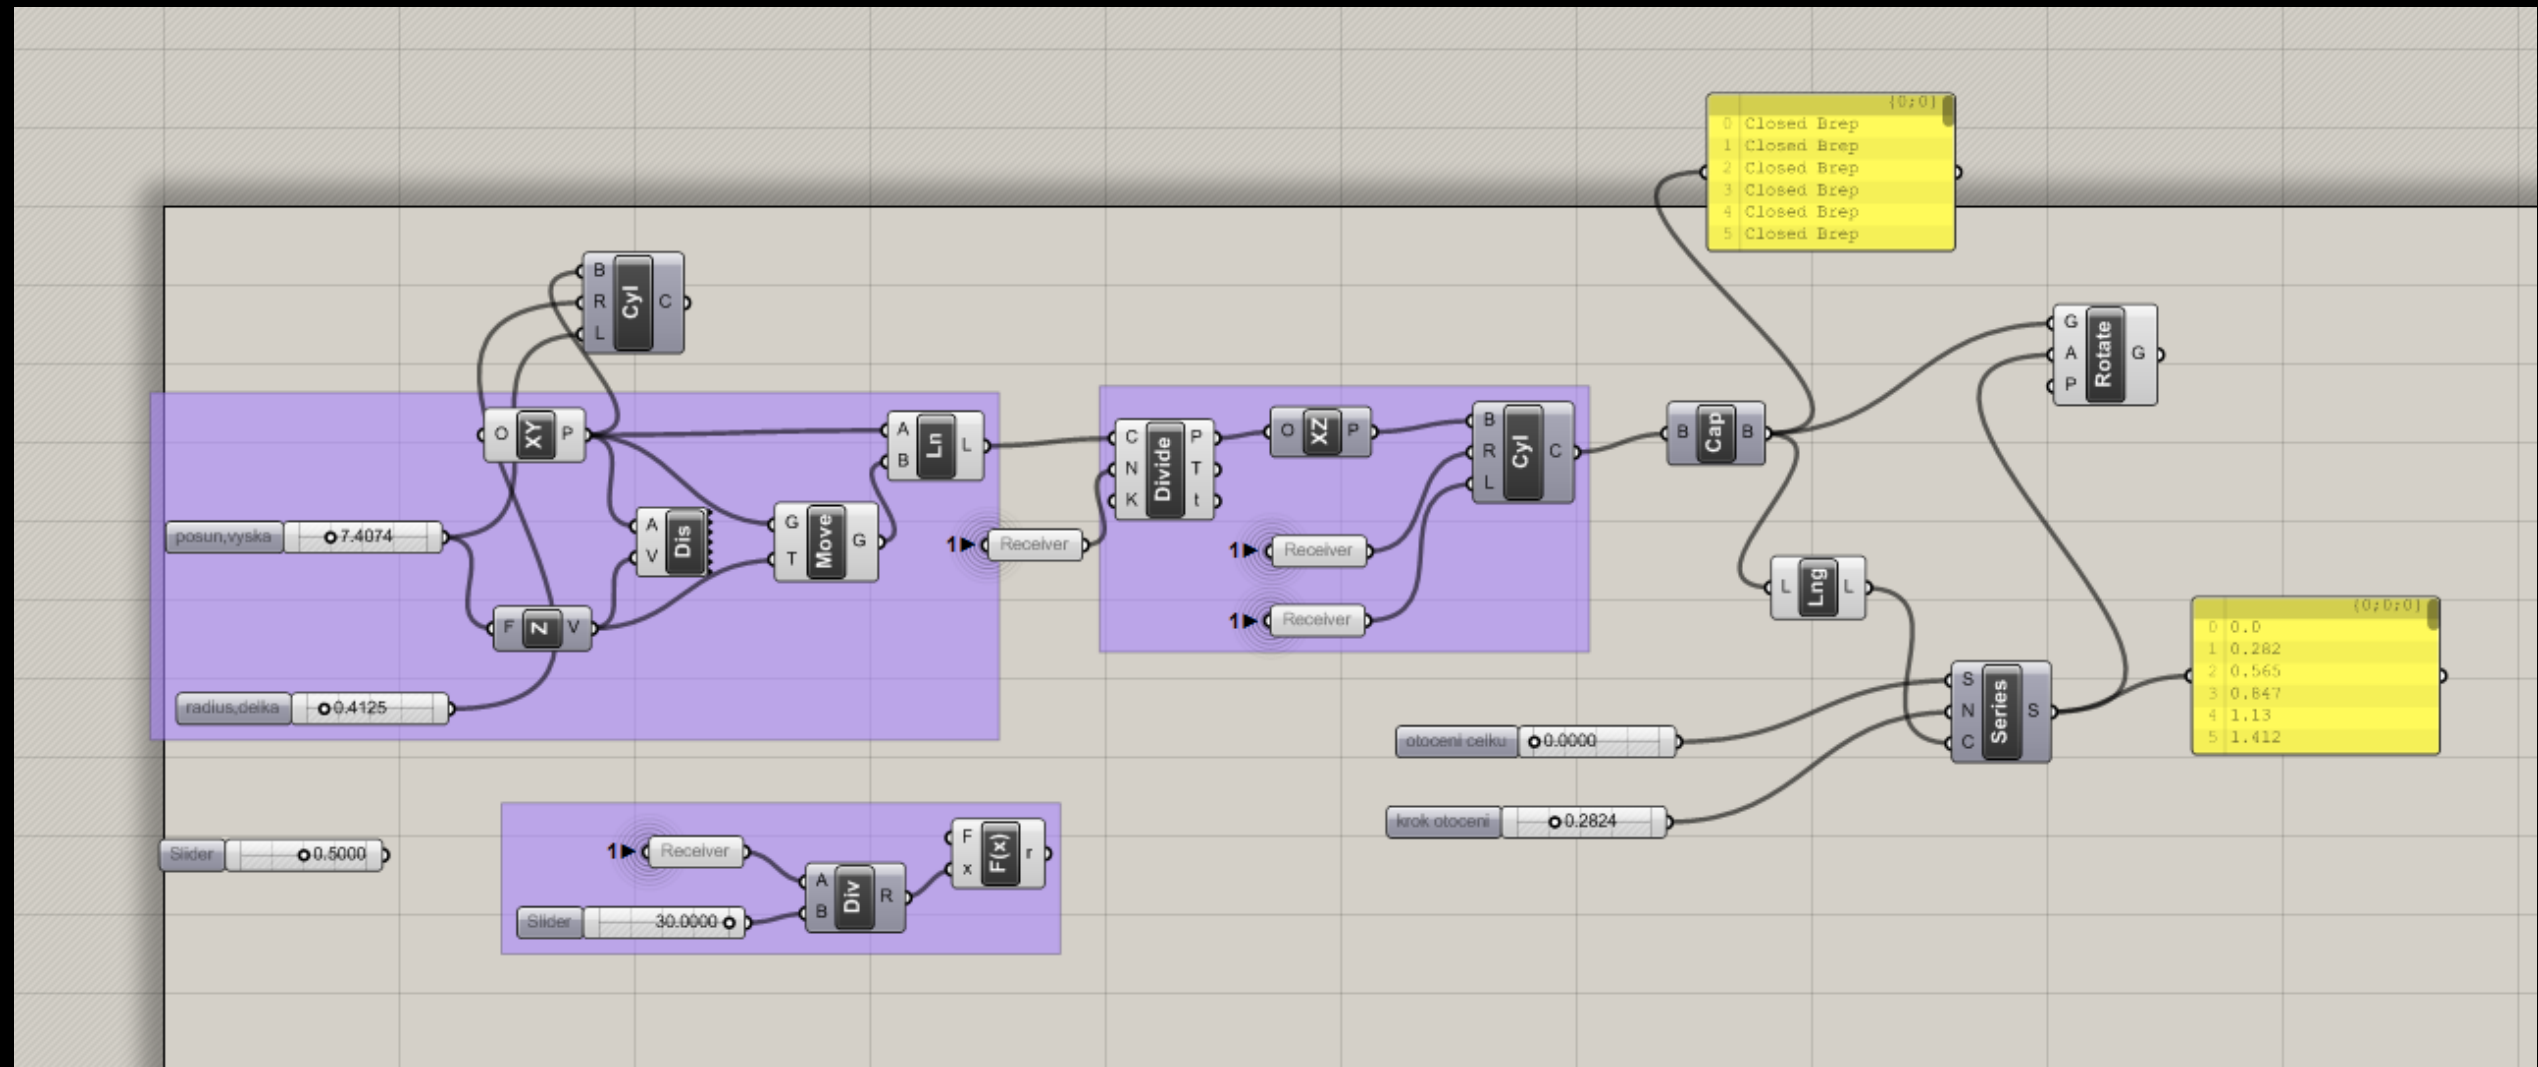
{0;0}
0 Closed Brep
1 Closed Brep
2 Closed Brep
3 Closed Brep
4 Closed Brep
5 Closed Brep

B R L Cyl C

O XY P

A B Ln L

C N K Divide P T t

O XZ P

B R L Cyl C

B Cap B

G A P Rotate G

posun,vyska 7.4074

A V Dis

G T Move G

1 Receiver

1 Receiver

1 Receiver

L Lng L

F Z V

radius,delka 0.4125

S N C Series S

{0;0;0}
0 0.0
1 0.282
2 0.565
3 0.847
4 1.13
5 1.412

otoceni celku 0.0000

krok otoceni 0.2824

Slider 0.5000

1 Receiver

A B Div R

F x F(x) r

Slider 30.0000